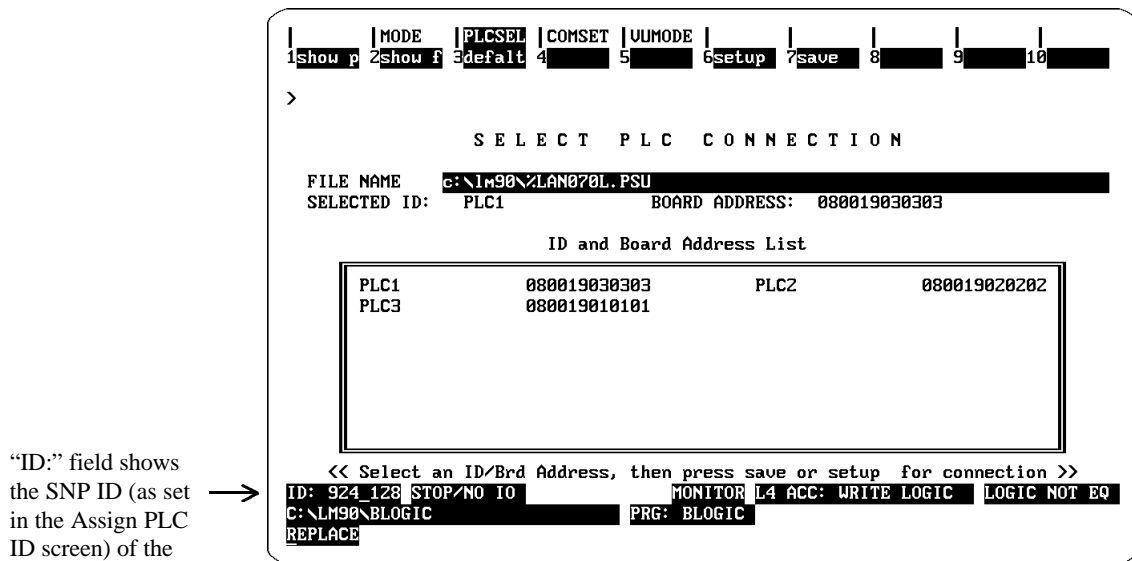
| |MODE |PLCSEL |COMSET |VUMODE | | | | | |
1show p 2show f 3defalt 4 5 6setup 7save 8 9 10

>

SELECT PLC CONNECTION

FILE NAME c:\lm90\%LAN070L.PSU
SELECTED ID: PLC1 BOARD ADDRESS: 080019030303

ID and Board Address List

| | | | |
|---|---|---|---|
| PLC1 | 080019030303 | PLC2 | 080019020202 |
| PLC3 | 080019010101 | | |

<< Select an ID/Brd Address, then press save or setup for connection >>
ID: 924_128 STOP/NO IO MONITOR L4 ACC: WRITE LOGIC LOGIC NOT EQ
C:\LM90\BLOGIC PRG: BLOGIC
REPLACE

"ID:" field shows the SNP ID (as set in the Assign PLC ID screen) of the